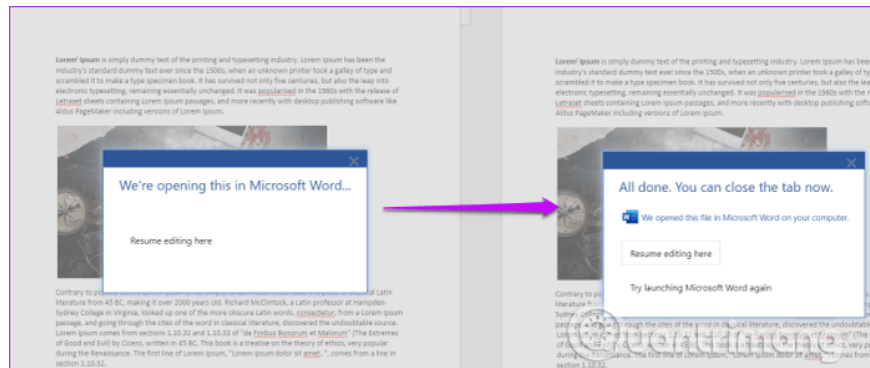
Lorem Ipsum is simply dummy text of the printing and typesetting industry. Lorem Ipsum has been the industry's standard dummy text ever since the 1500s, when an unknown printer took a galley of type and scrambled it to make a type specimen book. It has survived not only five centuries, but also the leap into electronic typesetting, remaining essentially unchanged. It was popularised in the 1960s with the release of Letraset sheets containing Lorem Ipsum passages, and more recently with desktop publishing software like Aldus PageMaker including versions of Lorem Ipsum.

We're opening this in Microsoft Word...

Resume editing here

Contrary to popular belief, Lorem Ipsum is not simply random text. It has roots in a piece of classical Latin literature from 45 BC, making it over 2000 years old. Richard McClintock, a Latin professor at Hampden-Sydney College in Virginia, looked up one of the more obscure Latin words, consectetur, from a Lorem Ipsum passage, and going through the cites of the word in classical literature, discovered the undoubtable source. Lorem Ipsum comes from sections 1.10.32 and 1.10.33 of "de Finibus Bonorum et Malorum" (The Extremes of Good and Evil) by Cicero, written in 45 BC. This book is a treatise on the theory of ethics, very popular during the Renaissance. The first line of Lorem Ipsum, "Lorem ipsum dolor sit amet..", comes from a line in section 1.10.32.

Lorem Ipsum is simply dummy text of the printing and typesetting industry. Lorem Ipsum has been the industry's standard dummy text ever since the 1500s, when an unknown printer took a galley of type and scrambled it to make a type specimen book. It has survived not only five centuries, but also the leap into electronic typesetting, remaining essentially unchanged. It was popularised in the 1960s with the release of Letraset sheets containing Lorem Ipsum passages, and more recently with desktop publishing software like Aldus PageMaker including versions of Lorem Ipsum.

All done. You can close the tab now.

We opened this file in Microsoft Word on your computer.

Resume editing here

Try launching Microsoft Word again

Quantrimang